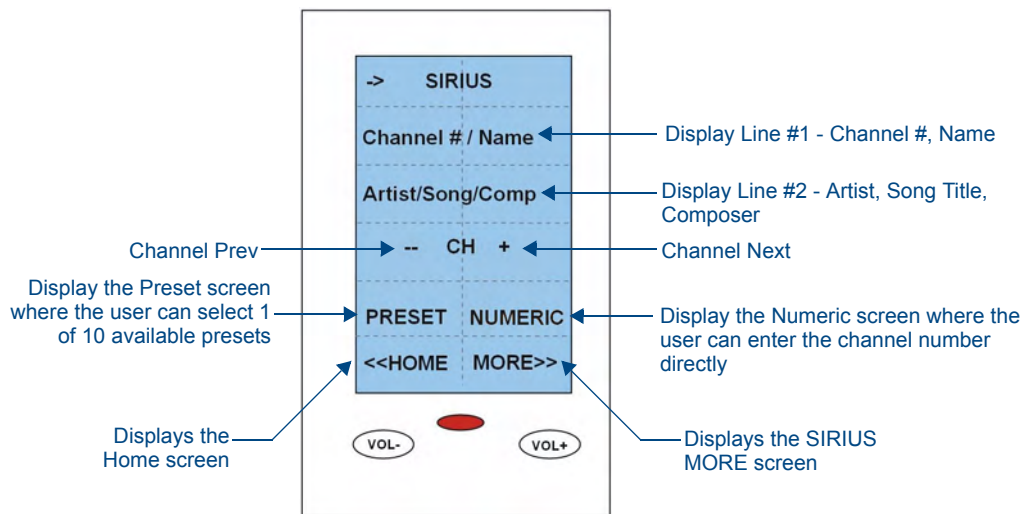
-> SIRIUS

Channel # / Name

Display Line #1 - Channel #, Name

Artist/Song/Comp

Display Line #2 - Artist, Song Title, Composer

Channel Prev

-- CH +

Channel Next

Display the Preset screen where the user can select 1 of 10 available presets

PRESET NUMERIC

Display the Numeric screen where the user can enter the channel number directly

<<HOME MORE>>

Displays the Home screen

VOL- VOL+

Displays the SIRIUS MORE screen